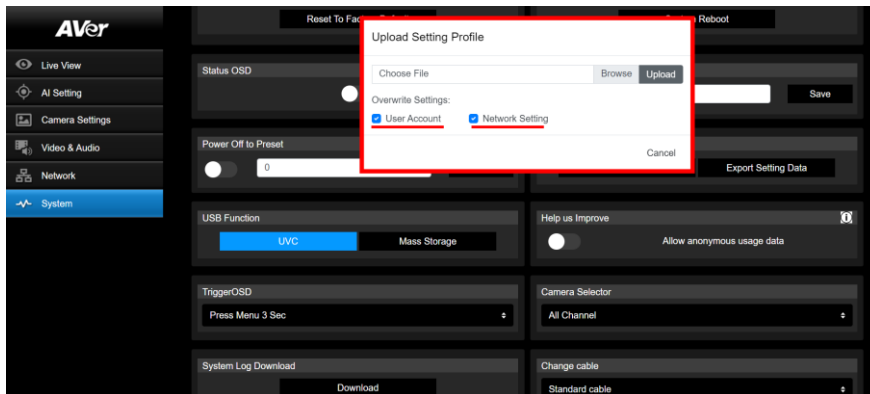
AVer

Live View

AI Setting

Camera Settings

Video & Audio

Network

System

Reset To Fac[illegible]

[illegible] Reboot

Status OSD

Save

Power Off to Preset

0

Export Setting Data

Upload Setting Profile

Choose File

Browse

Upload

Overwrite Settings:

User Account

Network Setting

Cancel

USB Function

UVC

Mass Storage

Help us Improve

Allow anonymous usage data

TriggerOSD

Press Menu 3 Sec

Camera Selector

All Channel

System Log Download

Download

Change cable

Standard cable